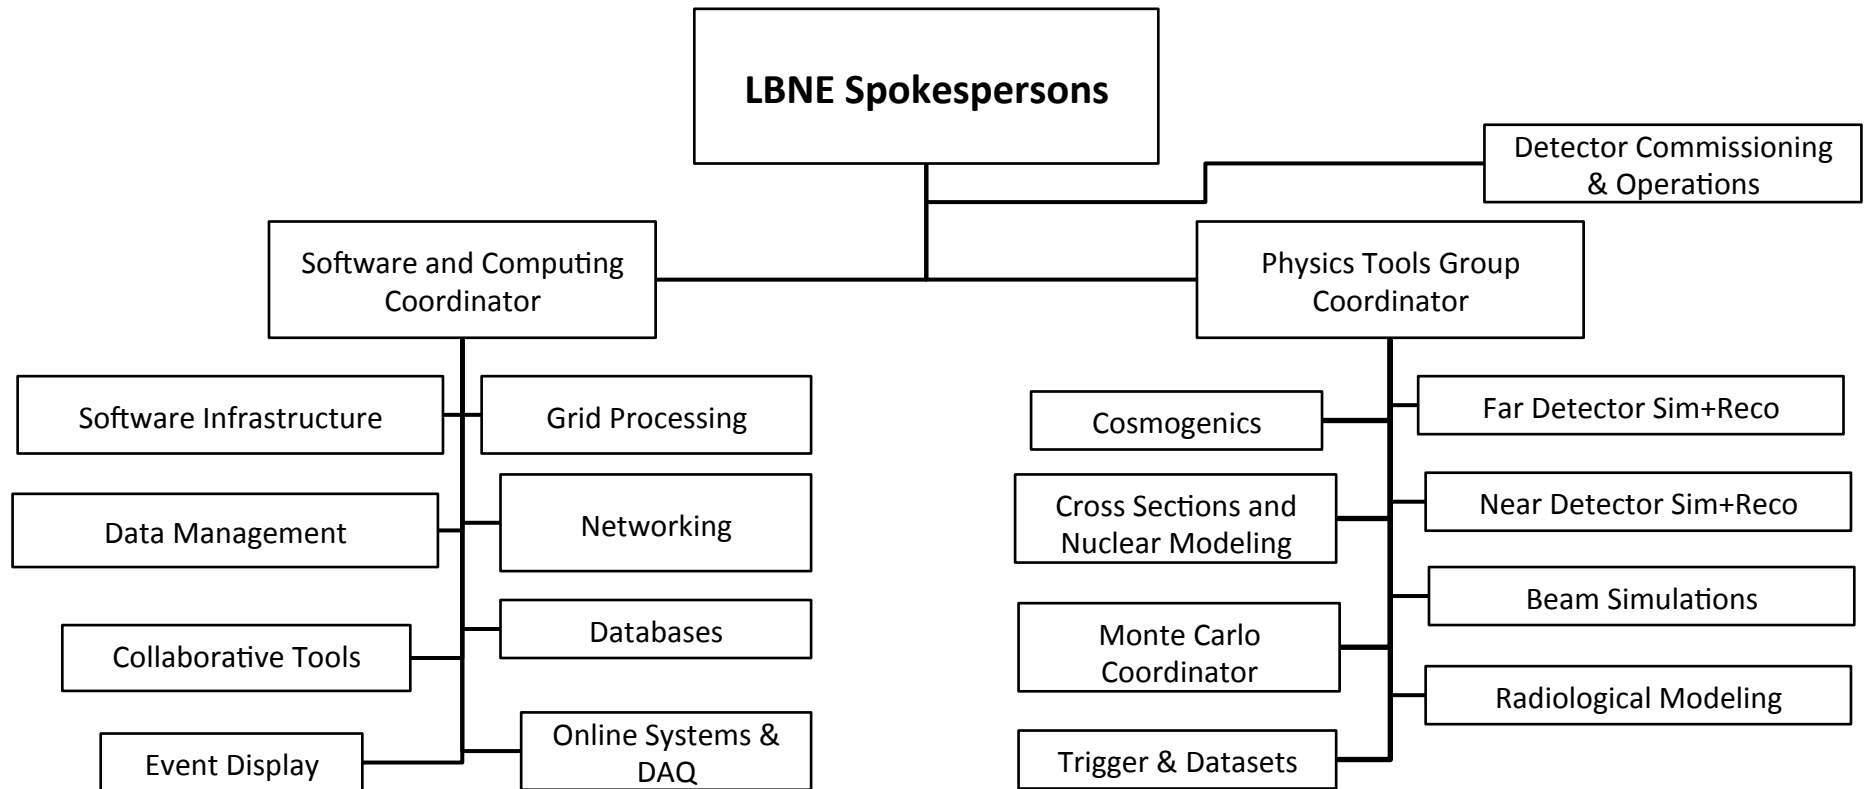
LBNE Spokespersons

Detector Commissioning & Operations

Software and Computing Coordinator

Physics Tools Group Coordinator

Software Infrastructure

Grid Processing

Data Management

Networking

Databases

Collaborative Tools

Online Systems & DAQ

Event Display

Cosmogenics

Far Detector Sim+Reco

Cross Sections and Nuclear Modeling

Near Detector Sim+Reco

Beam Simulations

Monte Carlo Coordinator

Radiological Modeling

Trigger & Datasets